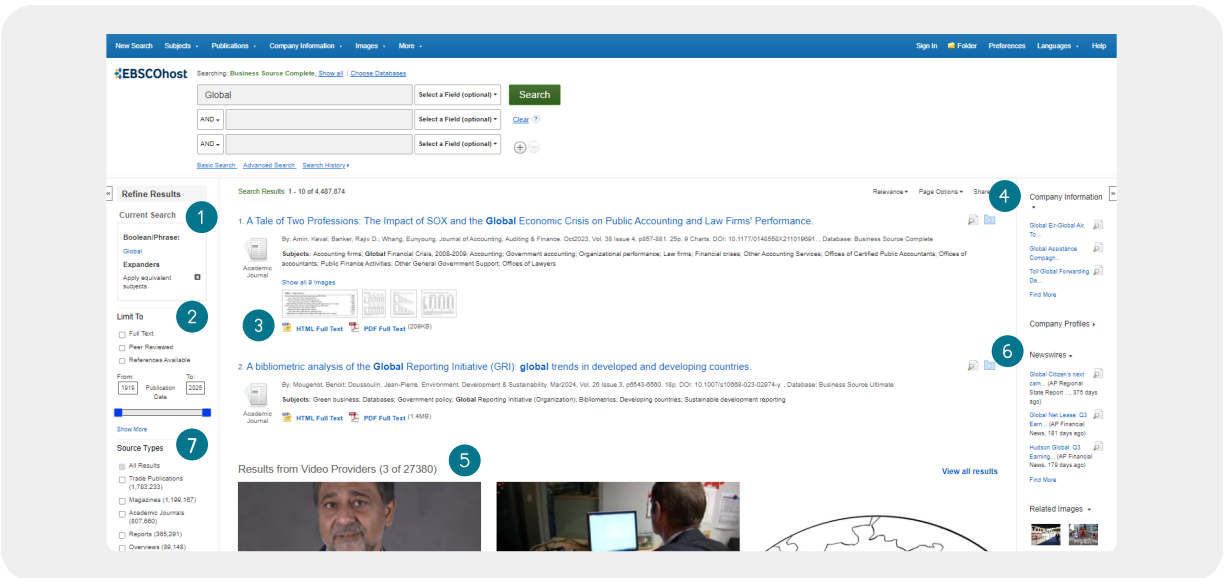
New Search Subjects Publications Company Information Images More Sign In Folder Preferences Languages Help

EBSCOhost Searching: Business Source Complete, Show all | Choose Databases

Global Select a Field (optional) Search

AND Select a Field (optional) Clear

AND Select a Field (optional)

Basic Search Advanced Search Search History

Refine Results

Current Search 1

Boolean/Phrase:
Global

Expanders
Apply equivalent subjects

Limit To 2
Full Text
Peer Reviewed
References Available

From: 1919 Publication Date To: 2025

Show More

Source Types 7
All Results
Trade Publications (1,783,233)
Magazines (1,199,167)
Academic Journals (807,660)
Reports (365,291)
Overviews (89,148)

Search Results: 1 - 10 of 4,487,874

Relevance Page Options Share 4

1. A Tale of Two Professions: The Impact of SOX and the Global Economic Crisis on Public Accounting and Law Firms' Performance.

By: Amin, Keval; Banker, Rajiv D.; Whang, Eunyoung. Journal of Accounting, Auditing & Finance. Oct2023, Vol. 38 Issue 4, p857-881. 25p. 9 Charts. DOI: 10.1177/0148558X211019691. , Database: Business Source Complete

Academic Journal

Subjects: Accounting firms; Global Financial Crisis, 2008-2009; Accounting; Government accounting; Organizational performance; Law firms; Financial crises; Other Accounting Services; Offices of Certified Public Accountants; Offices of accountants; Public Finance Activities; Other General Government Support; Offices of Lawyers

Show all 9 Images

3 HTML Full Text PDF Full Text (209KB)

2. A bibliometric analysis of the Global Reporting Initiative (GRI): global trends in developed and developing countries. 6

By: Mougenot, Benoit; Doussoulin, Jean-Pierre. Environment, Development & Sustainability. Mar2024, Vol. 26 Issue 3, p5543-5560. 18p. DOI: 10.1007/s10668-023-02974-y. , Database: Business Source Ultimate

Academic Journal

Subjects: Green business; Databases; Government policy; Global Reporting Initiative (Organization); Bibliometrics; Developing countries; Sustainable development reporting

HTML Full Text PDF Full Text (1.4MB)

Results from Video Providers (3 of 27380) 5

View all results

Company Information

Global Ein-Global Air, To...
Global Assistance Compagn...
Toll Global Forwarding De...
Find More

Company Profiles

Newswires

Global Citizen's next cam... (AP Regional State Report ... 375 days ago)
Global Net Lease: Q3 Earn... (AP Financial News, 181 days ago)
Hudson Global: Q3 Earning... (AP Financial News, 179 days ago)
Find More

Related Images